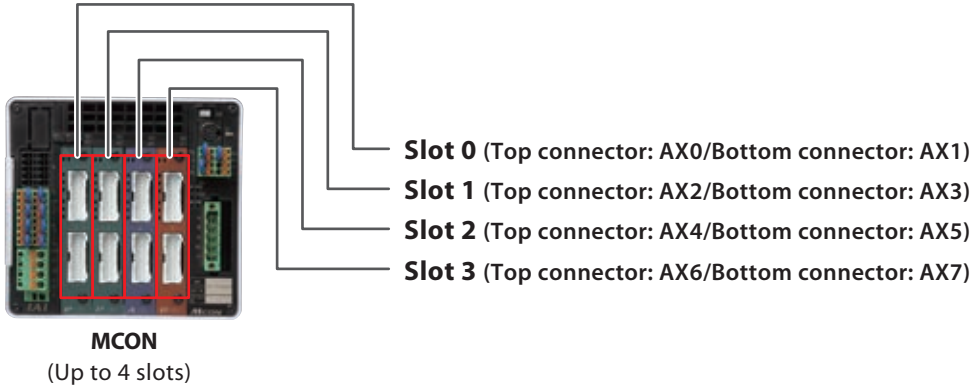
Slot 0 (Top connector: AX0/Bottom connector: AX1)
Slot 1 (Top connector: AX2/Bottom connector: AX3)
Slot 2 (Top connector: AX4/Bottom connector: AX5)
Slot 3 (Top connector: AX6/Bottom connector: AX7)

MCON
(Up to 4 slots)